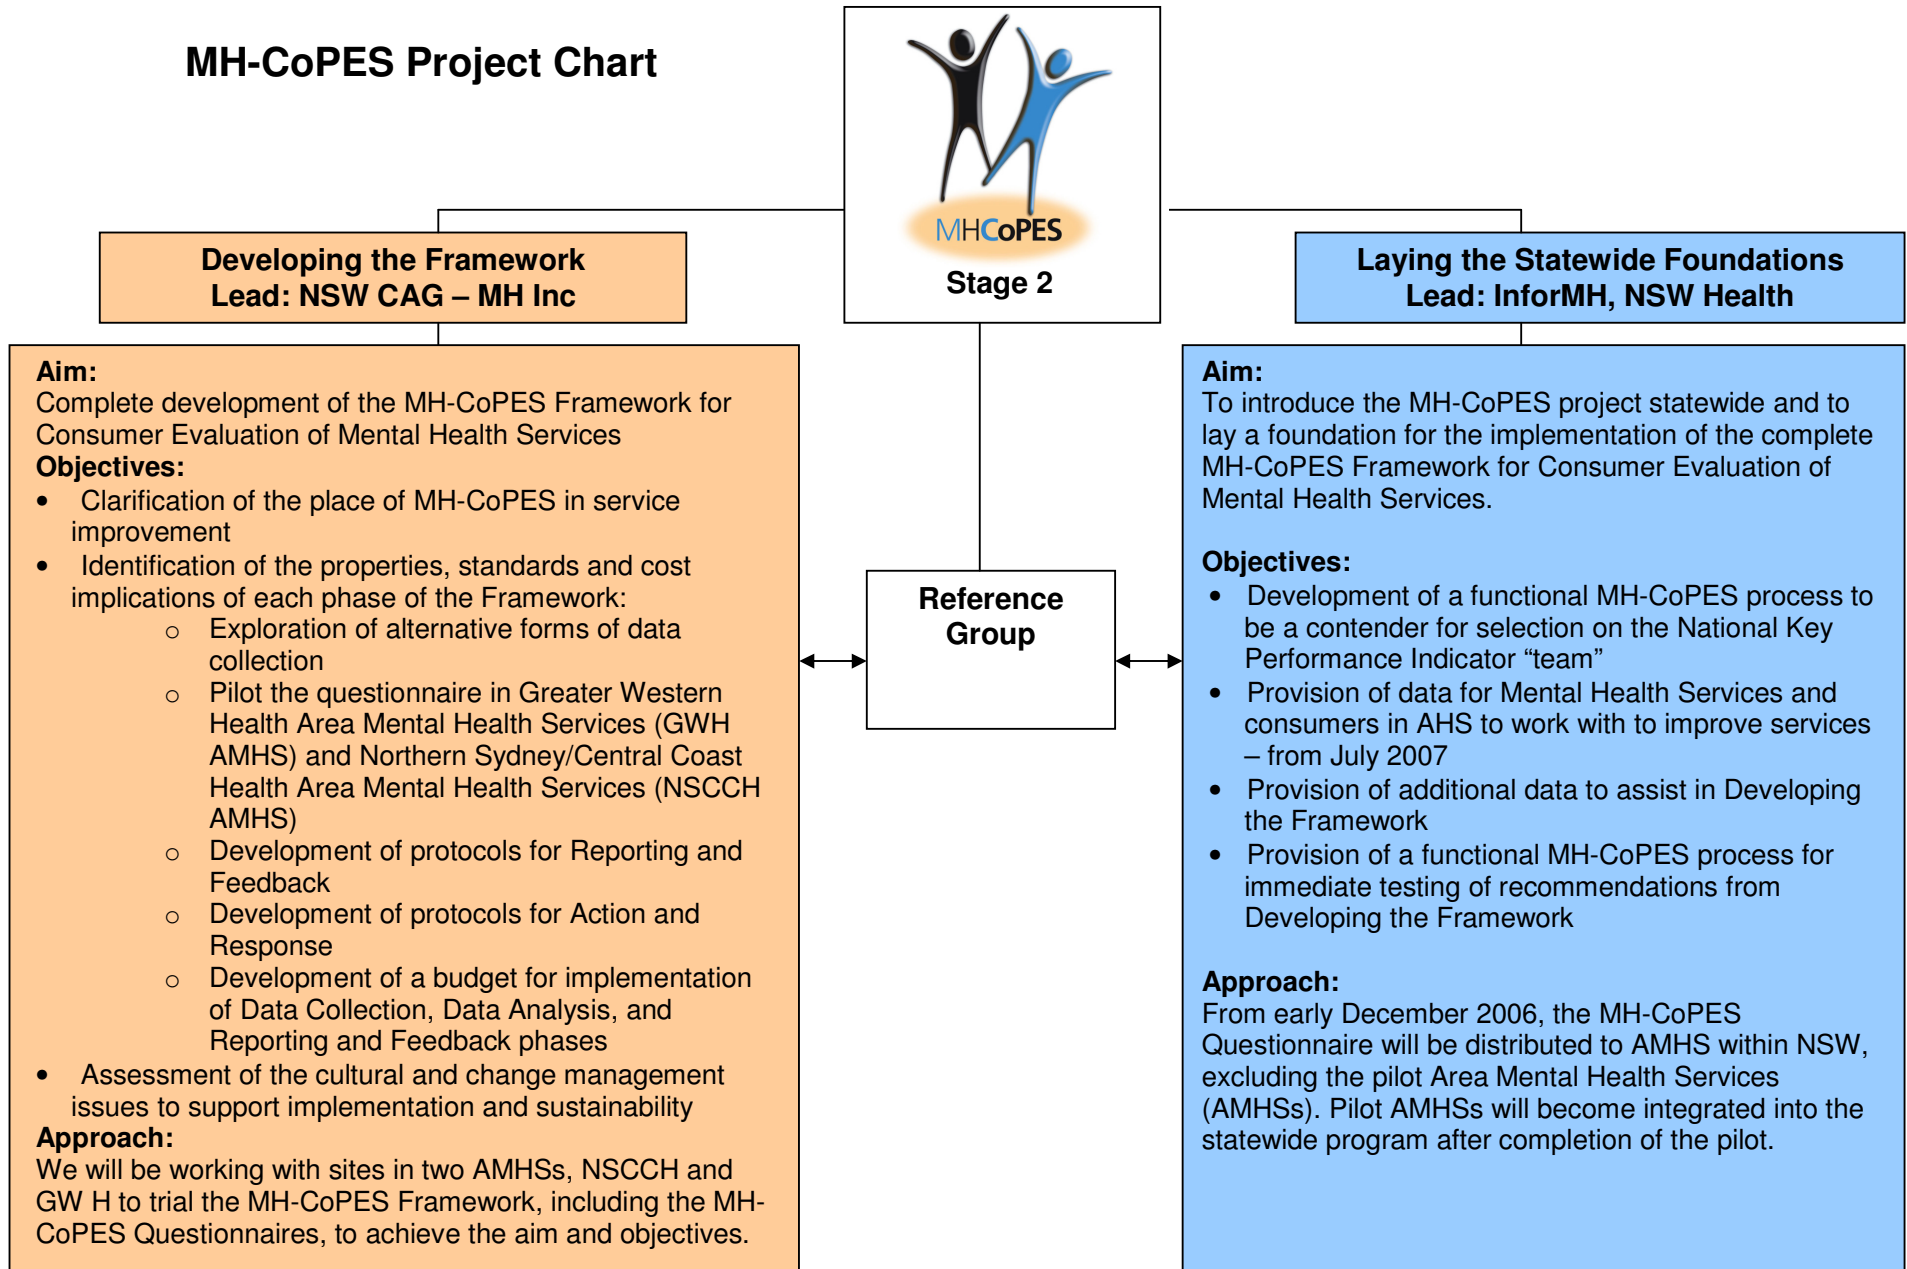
MH-CoPES Project Chart

MHCoPES
Stage 2

Developing the Framework
Lead: NSW CAG – MH Inc

Aim:
Complete development of the MH-CoPES Framework for Consumer Evaluation of Mental Health Services
Objectives:
- Clarification of the place of MH-CoPES in service improvement
- Identification of the properties, standards and cost implications of each phase of the Framework:
  - Exploration of alternative forms of data collection
  - Pilot the questionnaire in Greater Western Health Area Mental Health Services (GWH AMHS) and Northern Sydney/Central Coast Health Area Mental Health Services (NSCCH AMHS)
  - Development of protocols for Reporting and Feedback
  - Development of protocols for Action and Response
  - Development of a budget for implementation of Data Collection, Data Analysis, and Reporting and Feedback phases
- Assessment of the cultural and change management issues to support implementation and sustainability
Approach:
We will be working with sites in two AMHSs, NSCCH and GW H to trial the MH-CoPES Framework, including the MH-CoPES Questionnaires, to achieve the aim and objectives.

Reference Group

Laying the Statewide Foundations
Lead: InforMH, NSW Health

Aim:
To introduce the MH-CoPES project statewide and to lay a foundation for the implementation of the complete MH-CoPES Framework for Consumer Evaluation of Mental Health Services.

Objectives:
- Development of a functional MH-CoPES process to be a contender for selection on the National Key Performance Indicator "team"
- Provision of data for Mental Health Services and consumers in AHS to work with to improve services – from July 2007
- Provision of additional data to assist in Developing the Framework
- Provision of a functional MH-CoPES process for immediate testing of recommendations from Developing the Framework

Approach:
From early December 2006, the MH-CoPES Questionnaire will be distributed to AMHS within NSW, excluding the pilot Area Mental Health Services (AMHSs). Pilot AMHSs will become integrated into the statewide program after completion of the pilot.